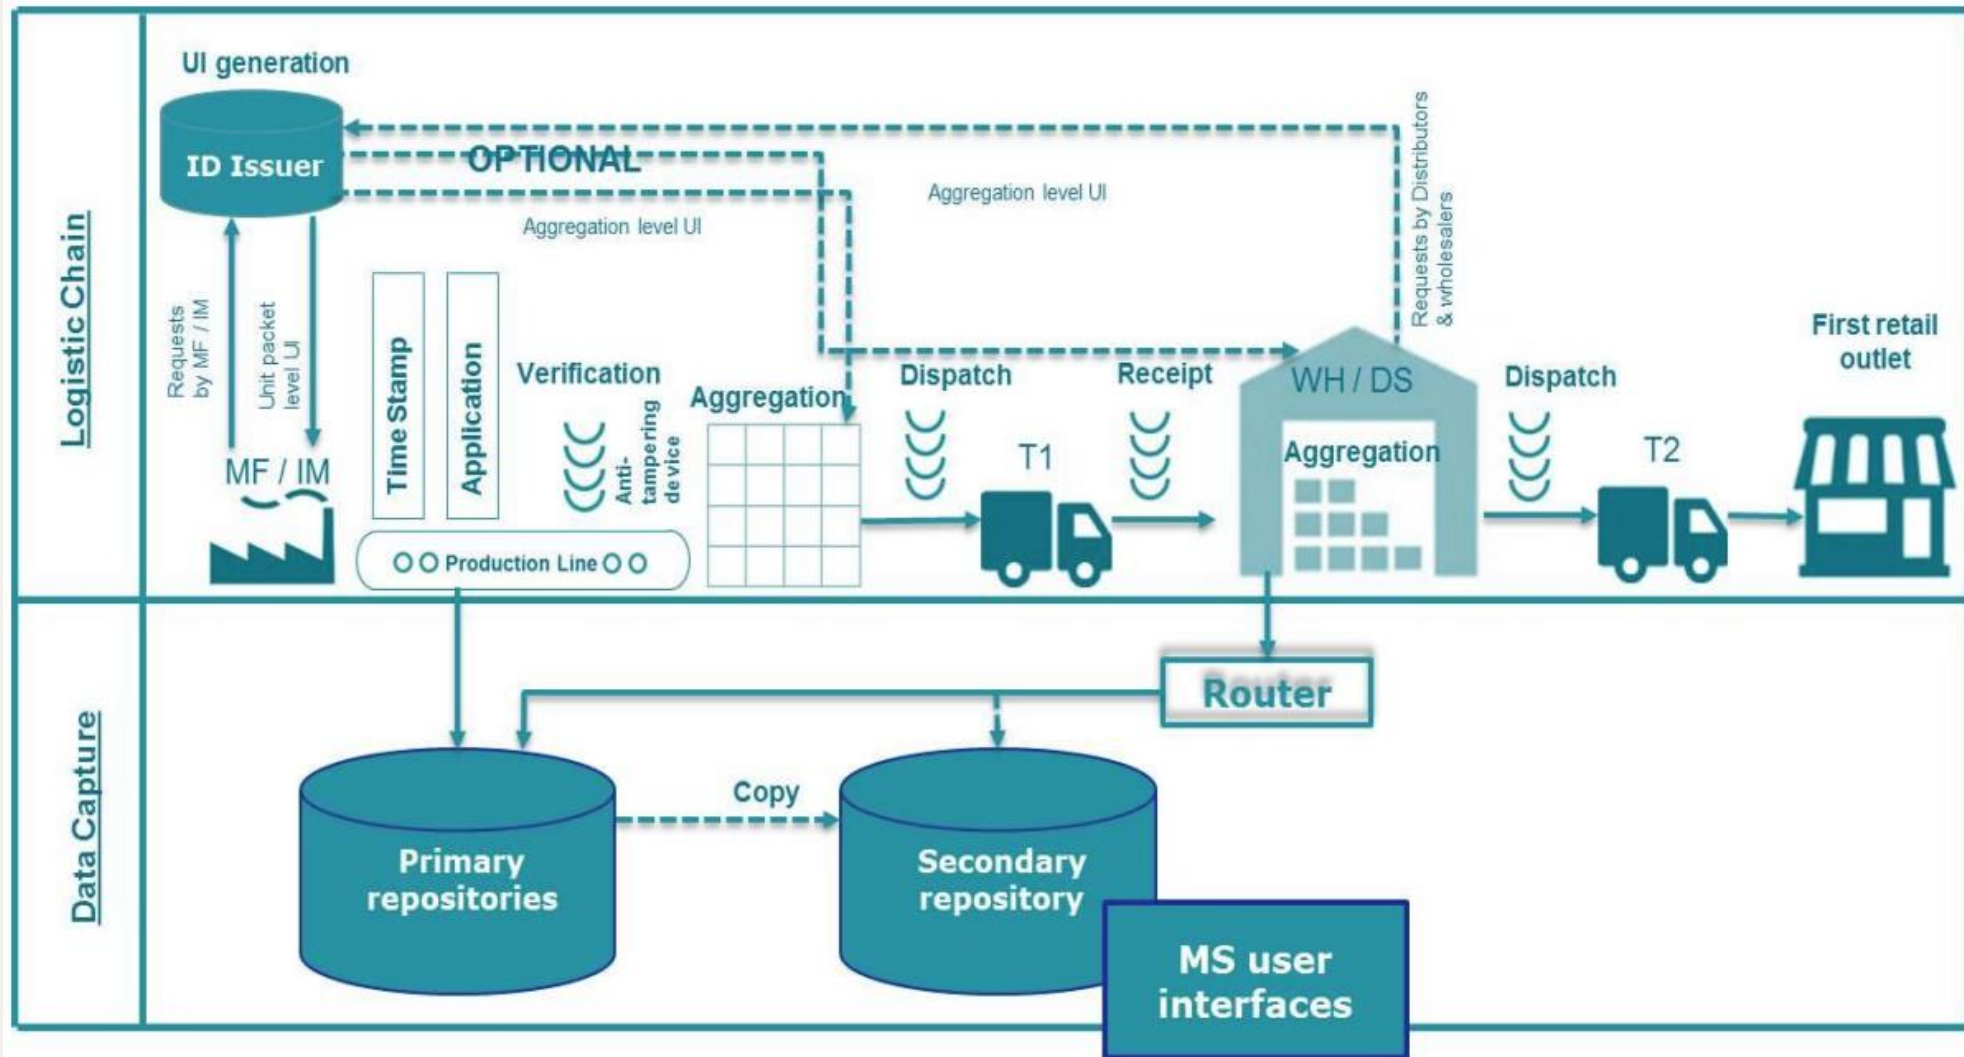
Logistic Chain

UI generation

ID Issuer

OPTIONAL

Aggregation level UI

Aggregation level UI

Requests by Distributors & wholesalers

Requests by MF / IM

Unit packet level UI

MF / IM

Time Stamp

Application

Verification

Anti-tampering device

Aggregation

Production Line

Dispatch

T1

Receipt

WH / DS

Aggregation

Dispatch

T2

First retail outlet

Data Capture

Router

Copy

Primary repositories

Secondary repository

MS user interfaces